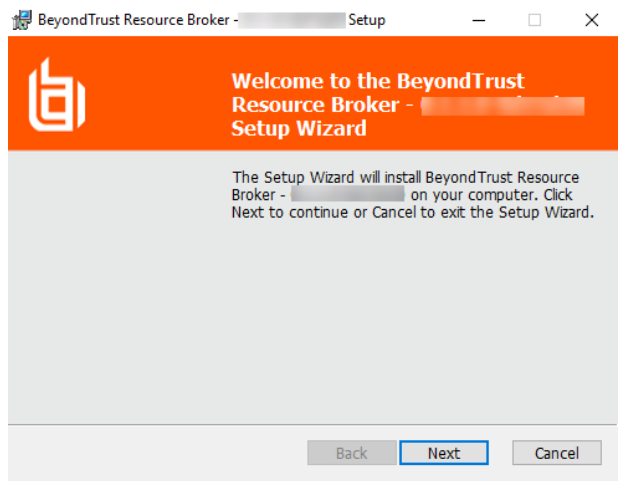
BeyondTrust Resource Broker - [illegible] Setup

Welcome to the BeyondTrust Resource Broker - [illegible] Setup Wizard

The Setup Wizard will install BeyondTrust Resource Broker - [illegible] on your computer. Click Next to continue or Cancel to exit the Setup Wizard.

Back
Next
Cancel